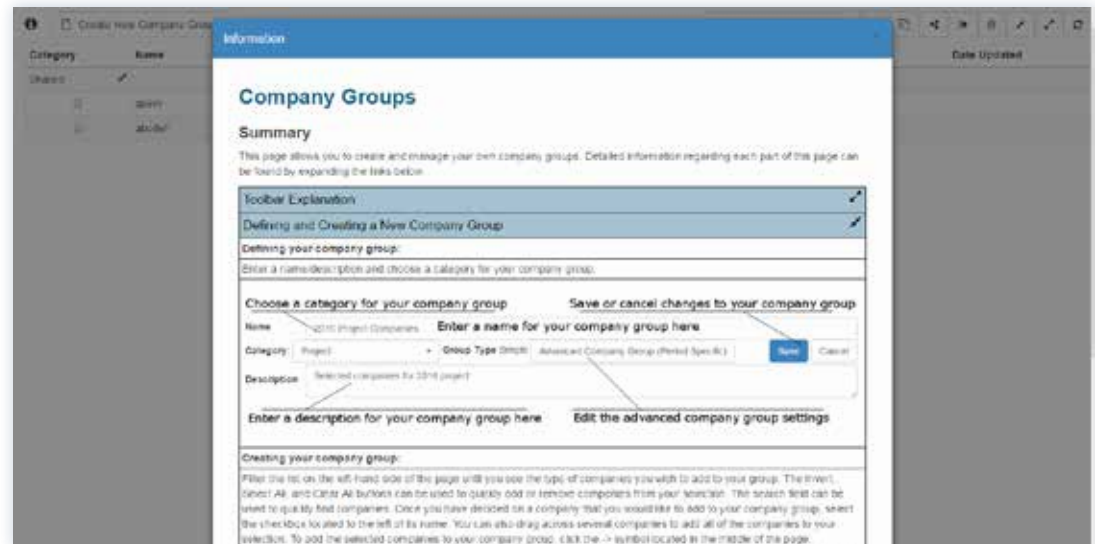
Create New Company Group

Category | Name | Date Updated

Shared

spam

abcdef

Information

Company Groups

Summary

This page allows you to create and manage your own company groups. Detailed information regarding each part of this page can be found by expanding the links below.

Toolbar Explanation

Defining and Creating a New Company Group

Defining your company group:

Enter a name/description and choose a category for your company group.

Choose a category for your company group

Save or cancel changes to your company group

Name 2016 Project Companies

Enter a name for your company group here

Category: Project

Group Type Simple Advanced Company Group (Period Specific)

Save Cancel

Description Selected companies for 2016 project

Enter a description for your company group here

Edit the advanced company group settings

Creating your company group:

Filter the list on the left-hand side of the page until you see the type of companies you wish to add to your group. The Invert, Select All, and Clear All buttons can be used to quickly add or remove companies from your selection. The search field can be used to quickly find companies. Once you have decided on a company that you would like to add to your company group, select the checkbox located to the left of its name. You can also drag across several companies to add all of the companies to your selection. To add the selected companies to your company group, click the -> symbol located in the middle of the page.